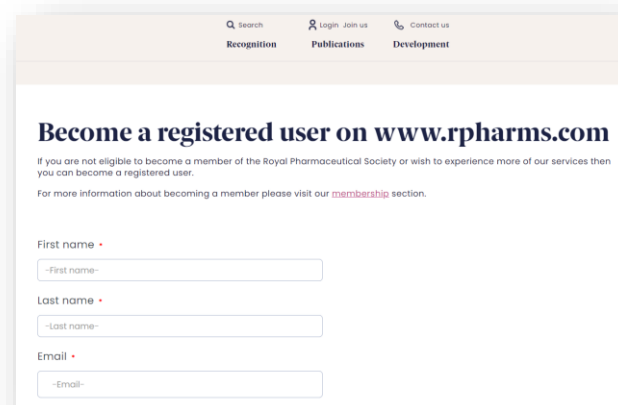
Search Login Join us Contact us

Recognition Publications Development

Become a registered user on www.rpharms.com

If you are not eligible to become a member of the Royal Pharmaceutical Society or wish to experience more of our services then you can become a registered user.

For more information about becoming a member please visit our membership section.

First name •

-First name-

Last name •

-Last name-

Email •

-Email-